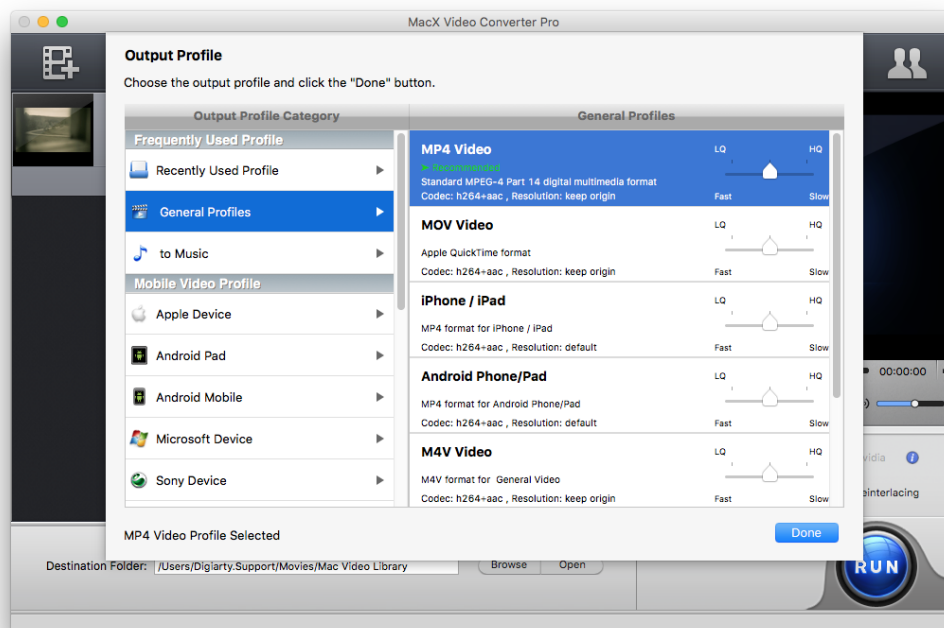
MacX Video Converter Pro

Output Profile

Choose the output profile and click the "Done" button.

Output Profile Category

Frequently Used Profile

Recently Used Profile

General Profiles

to Music

Mobile Video Profile

Apple Device

Android Pad

Android Mobile

Microsoft Device

Sony Device

General Profiles

MP4 Video
➤ Recommended
Standard MPEG-4 Part 14 digital multimedia format
Codec: h264+aac , Resolution: keep origin
LQ HQ Fast Slow

MOV Video
Apple QuickTime format
Codec: h264+aac , Resolution: keep origin
LQ HQ Fast Slow

iPhone / iPad
MP4 format for iPhone / iPad
Codec: h264+aac , Resolution: default
LQ HQ Fast Slow

Android Phone/Pad
MP4 format for Android Phone/Pad
Codec: h264+aac , Resolution: default
LQ HQ Fast Slow

M4V Video
M4V format for General Video
Codec: h264+aac , Resolution: keep origin
LQ HQ Fast Slow

MP4 Video Profile Selected

Done

00:00:00

vidia

einterlacing

Destination Folder: /Users/Digiarty.Support/Movies/Mac Video Library

Browse

Open

RUN